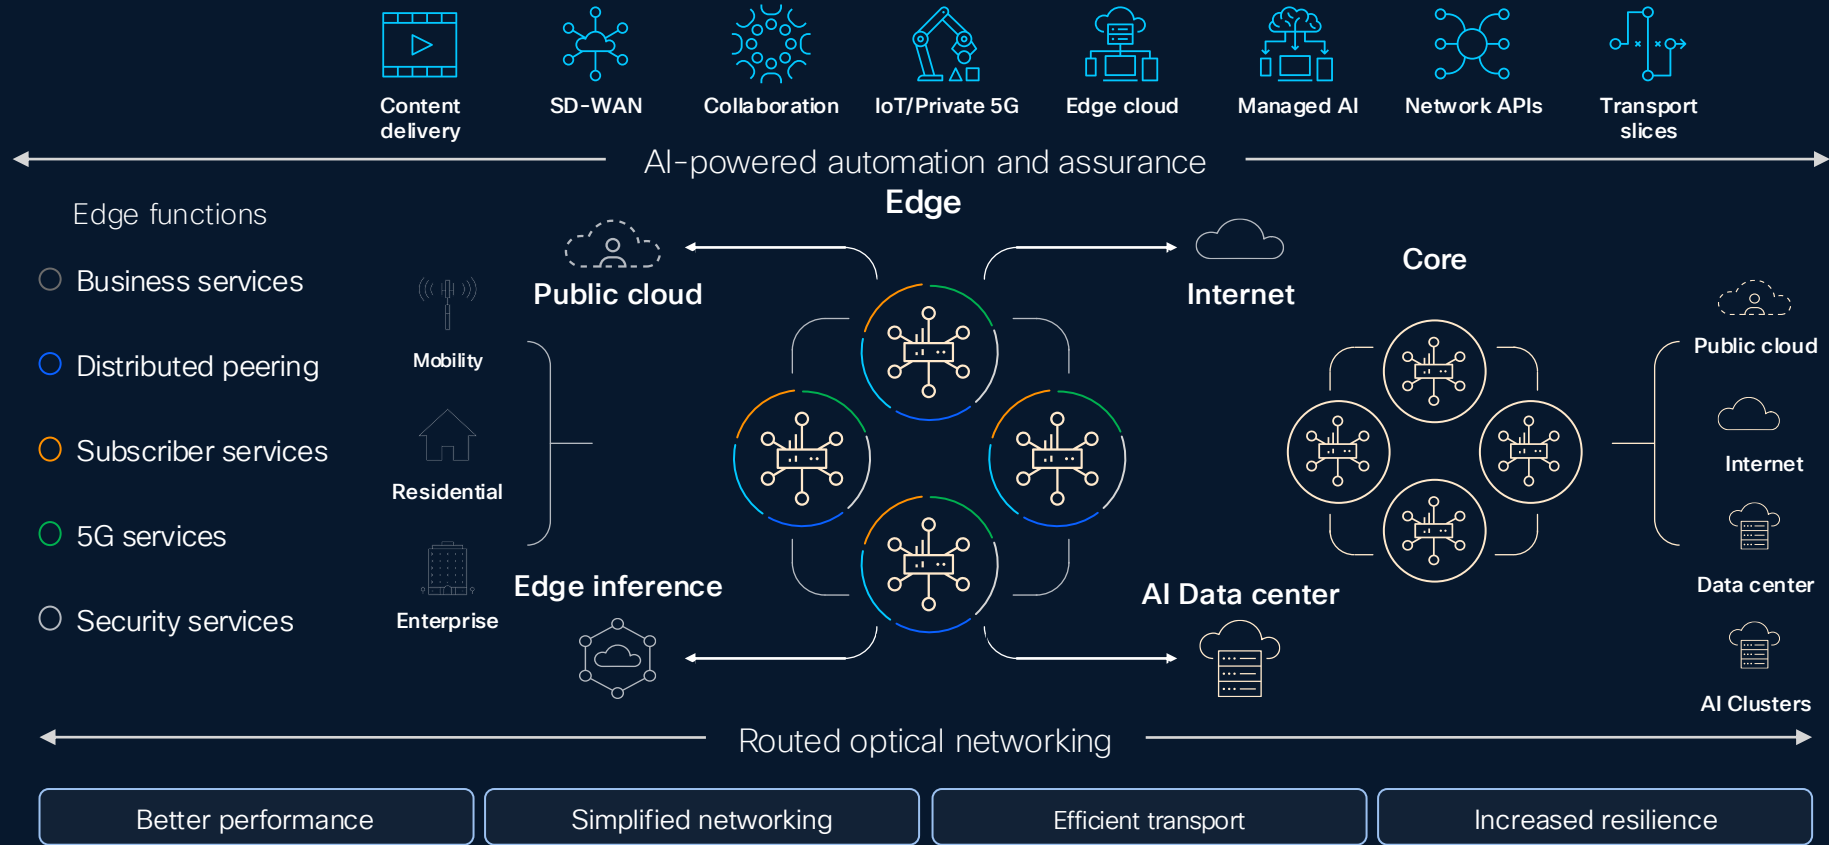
Content delivery

SD-WAN

Collaboration

IoT/Private 5G

Edge cloud

Managed AI

Network APIs

Transport slices

AI-powered automation and assurance

Edge functions

Business services

Distributed peering

Subscriber services

5G services

Security services

Mobility

Residential

Enterprise

Edge

Public cloud

Internet

Edge inference

AI Data center

Core

Public cloud

Internet

Data center

AI Clusters

Routed optical networking

Better performance

Simplified networking

Efficient transport

Increased resilience